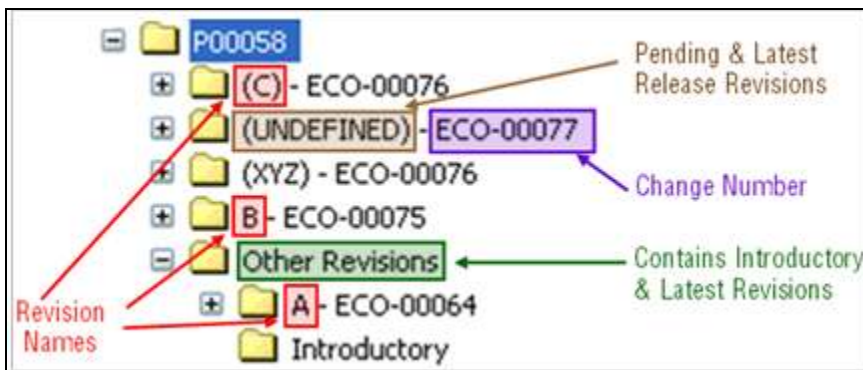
P00058

(C) - ECO-00076

(UNDEFINED) - ECO-00077

(XYZ) - ECO-00076

B - ECO-00075

Other Revisions

A - ECO-00064

Introductory

Pending & Latest Release Revisions

Change Number

Contains Introductory & Latest Revisions

Revision Names